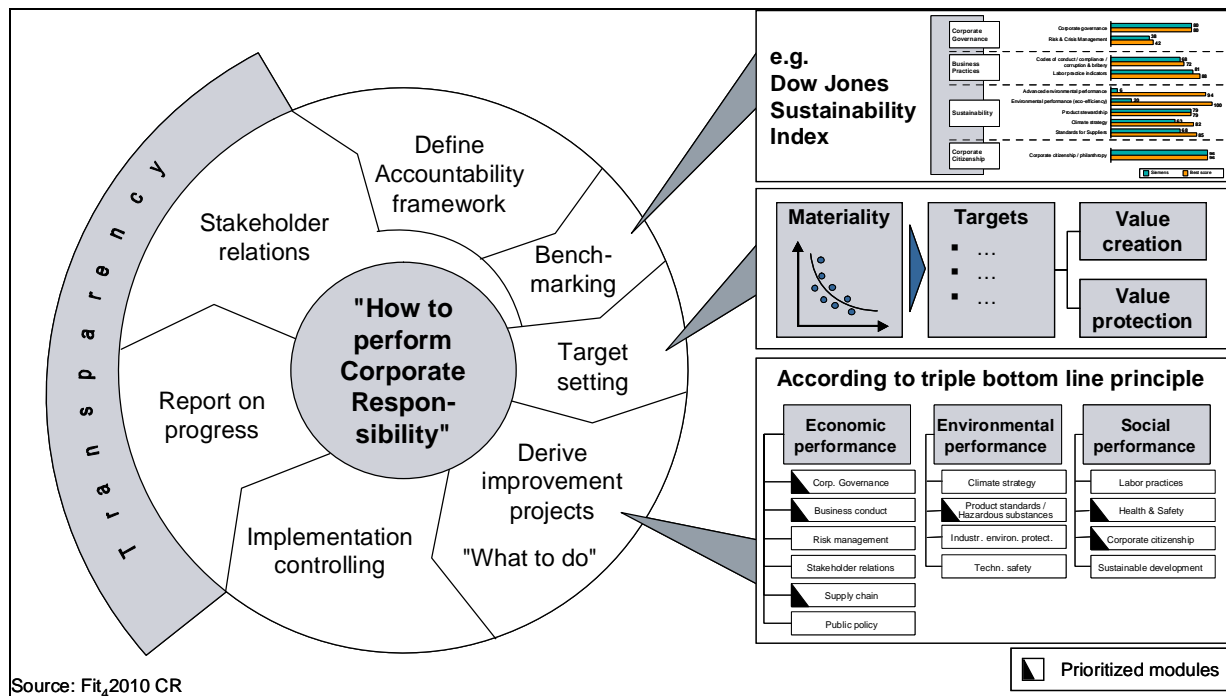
Transparency

Define Accountability framework

Stakeholder relations

Bench-marking

"How to perform Corporate Respon-sibility"

Target setting

Report on progress

Derive improvement projects

"What to do"

Implementation controlling

e.g. Dow Jones Sustainability Index

Corporate Governance
Corporate governance 88 88
Risk & Crisis Management 38 42

Business Practices
Codes of conduct / compliance / corruption & bribery 68 72
Labor practice indicators 64 88

Sustainability
Advanced environmental performance 94
Environmental performance (eco-efficiency) 38 100
Product stewardship 79 79
Climate strategy 61 82
Standards for Suppliers 58 85

Corporate Citizenship
Corporate citizenship / philanthropy 96 96

Siemens Best score

Materiality

Targets
▪ …
▪ …
▪ …

Value creation

Value protection

According to triple bottom line principle

Economic performance
Corp. Governance
Business conduct
Risk management
Stakeholder relations
Supply chain
Public policy

Environmental performance
Climate strategy
Product standards / Hazardous substances
Industr. environ. protect.
Techn. safety

Social performance
Labor practices
Health & Safety
Corporate citizenship
Sustainable development

Prioritized modules

Source: Fit$_4$2010 CR